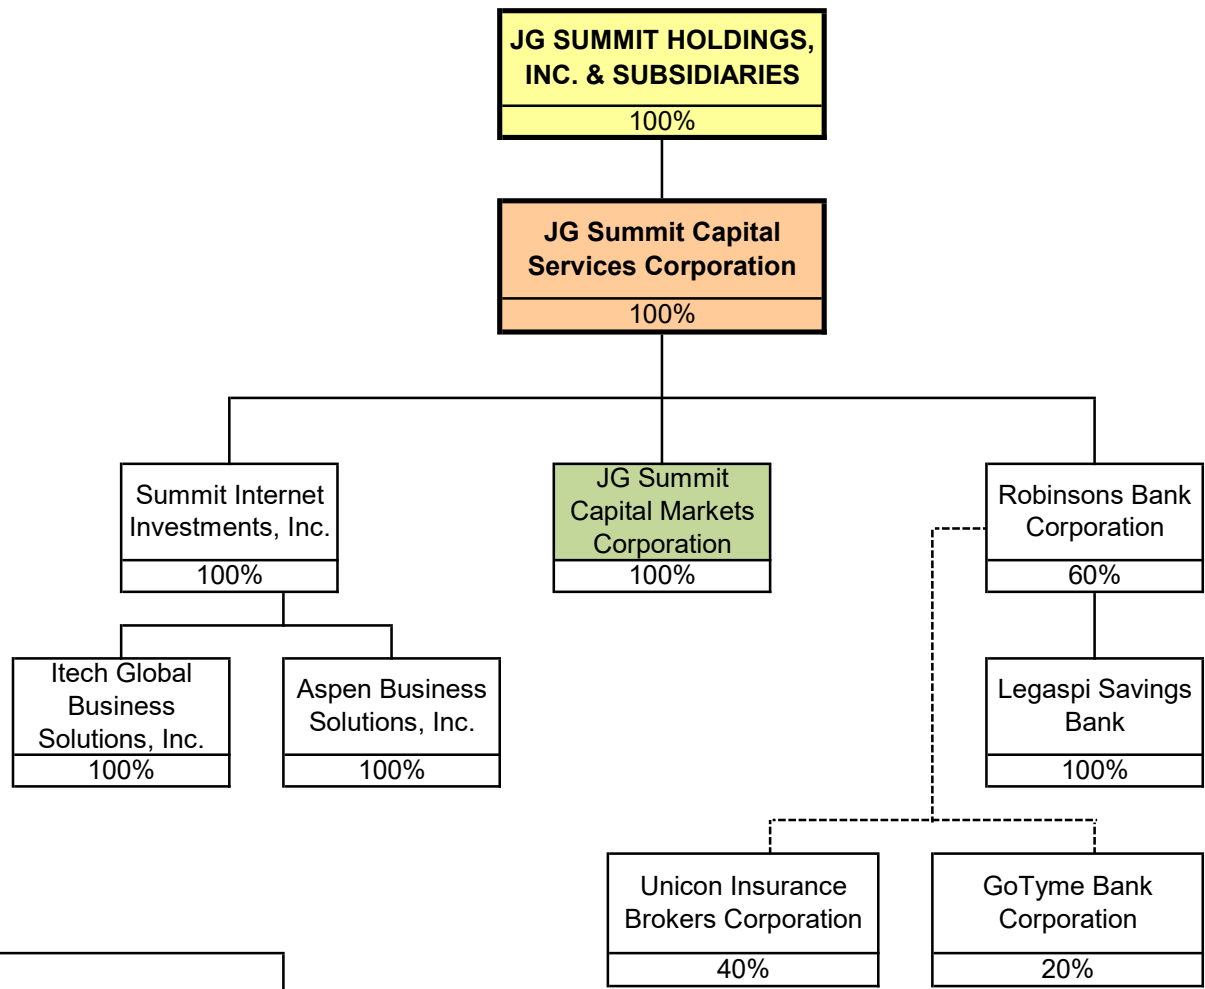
JG SUMMIT HOLDINGS, INC. & SUBSIDIARIES
100%

JG Summit Capital Services Corporation
100%

Summit Internet Investments, Inc.
100%

JG Summit Capital Markets Corporation
100%

Robinsons Bank Corporation
60%

Itech Global Business Solutions, Inc.
100%

Aspen Business Solutions, Inc.
100%

Legaspi Savings Bank
100%

Unicon Insurance Brokers Corporation
40%

GoTyme Bank Corporation
20%